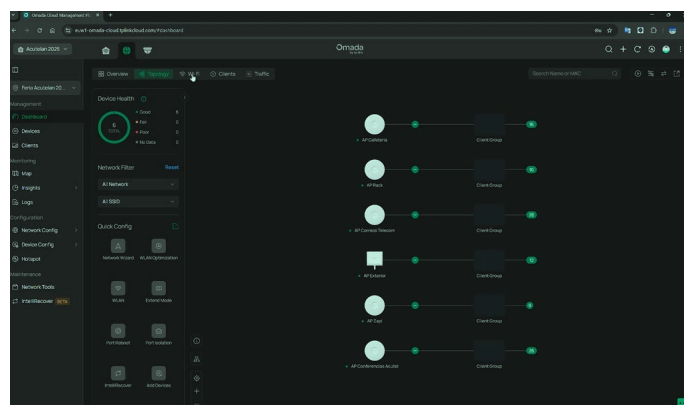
Omada Cloud Management Pl ×

eu.wifi-omada-cloud.tplinkcloud.com/#dashboard

Acuisisan 2025

Omada

Parla Acuisisan 20...

Management

Dashboard

Devices

Clients

Monitoring

Map

Insights

Logs

Configuration

Network Config

Device Config

Hotspot

Maintenance

Network Tools

IntelliRecover BETA

Overview

Topology

Wi-Fi

Clients

Traffic

Search Name or MAC

Device Health

6 TOTAL

Good 6

Fair 0

Poor 0

No Data 0

Network Filter

Reset

All Network

All SSID

Quick Config

Network Wizard

WLAN Optimization

WLAN

Extend Mode

Port Reboot

Port Isolation

IntelliRecover

Add Devices

AP Cafeteria

Client Group

36

AP Rack

Client Group

15

AP Camera Televisor

Client Group

38

AP Exterior

Client Group

12

AP Zayt

Client Group

9

AP Conferencias Acuisi

Client Group

26